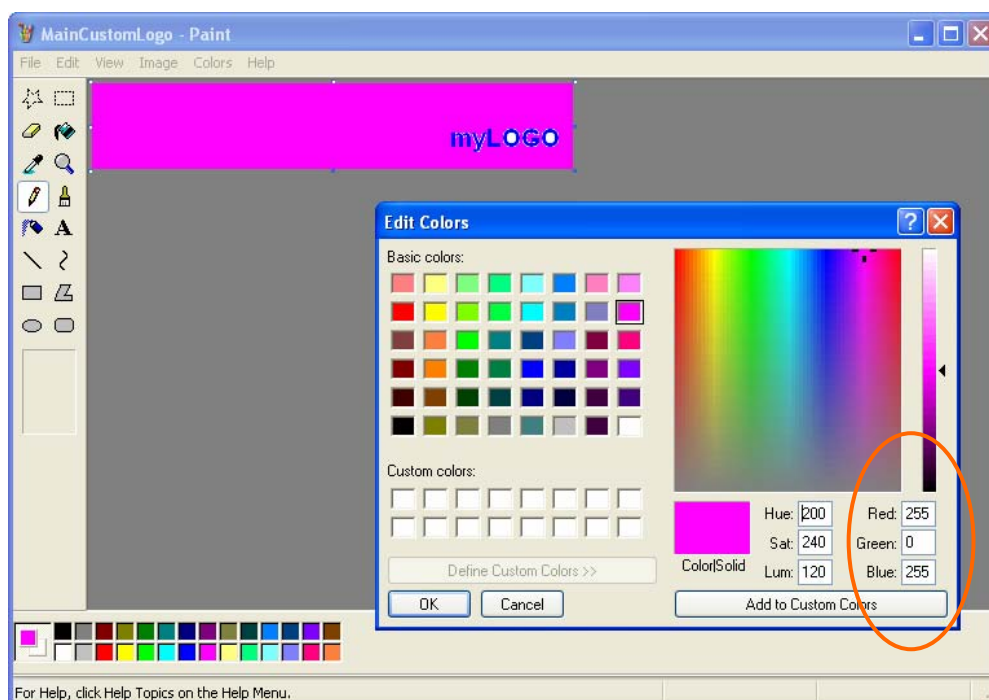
MainCustomLogo - Paint

File Edit View Image Colors Help

myLOGO

Edit Colors

?

Basic colors:

Custom colors:

Define Custom Colors >>

OK

Cancel

Color|Solid

Hue: 200

Sat: 240

Lum: 120

Red: 255

Green: 0

Blue: 255

Add to Custom Colors

For Help, click Help Topics on the Help Menu.